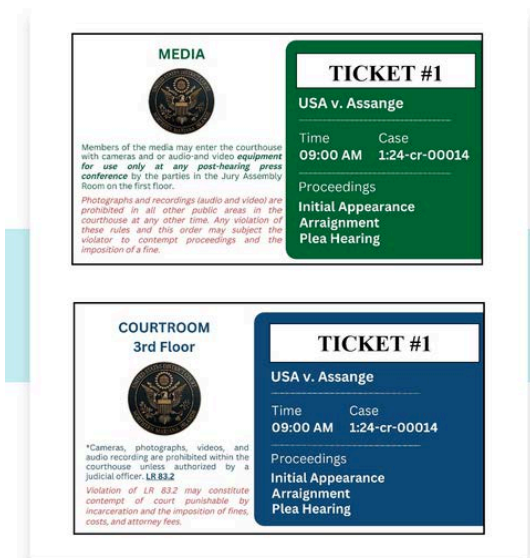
MEDIA

Members of the media may enter the courthouse with cameras and or audio-and video **equipment for use only at any post-hearing press conference** by the parties in the Jury Assembly Room on the first floor.

*Photographs and recordings (audio and video) are prohibited in all other public areas in the courthouse at any other time. Any violation of these rules and this order may subject the violator to contempt proceedings and the imposition of a fine.*

TICKET #1

USA v. Assange

Time
09:00 AM

Case
1:24-cr-00014

Proceedings

Initial Appearance
Arraignment
Plea Hearing

COURTROOM
3rd Floor

*Cameras, photographs, videos, and audio recording are prohibited within the courthouse unless authorized by a judicial officer. LR 83.2

*Violation of LR 83.2 may constitute contempt of court punishable by incarceration and the imposition of fines, costs, and attorney fees.*

TICKET #1

USA v. Assange

Time
09:00 AM

Case
1:24-cr-00014

Proceedings

Initial Appearance
Arraignment
Plea Hearing